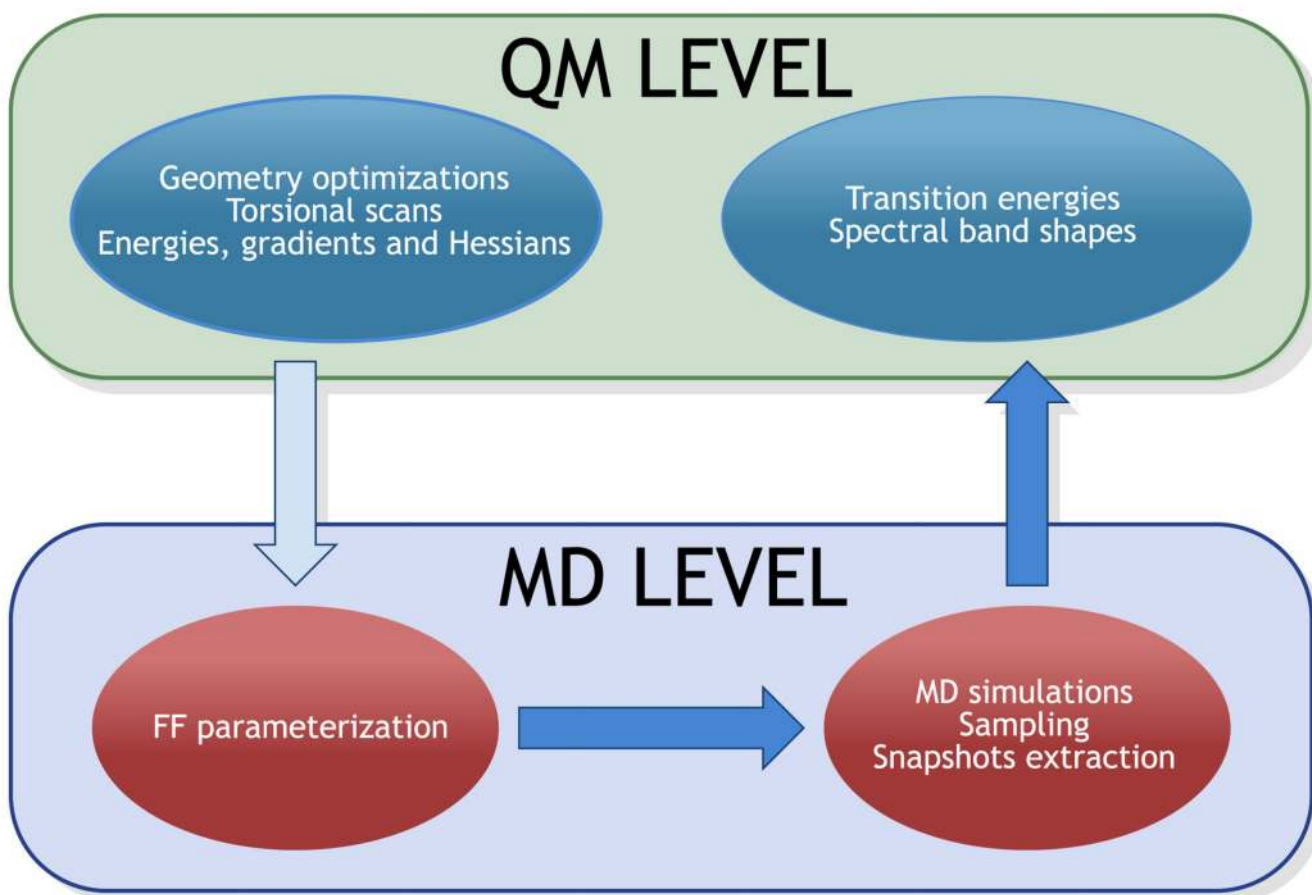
QM LEVEL

Geometry optimizations
Torsional scans
Energies, gradients and Hessians

Transition energies
Spectral band shapes

MD LEVEL

FF parameterization

MD simulations
Sampling
Snapshots extraction